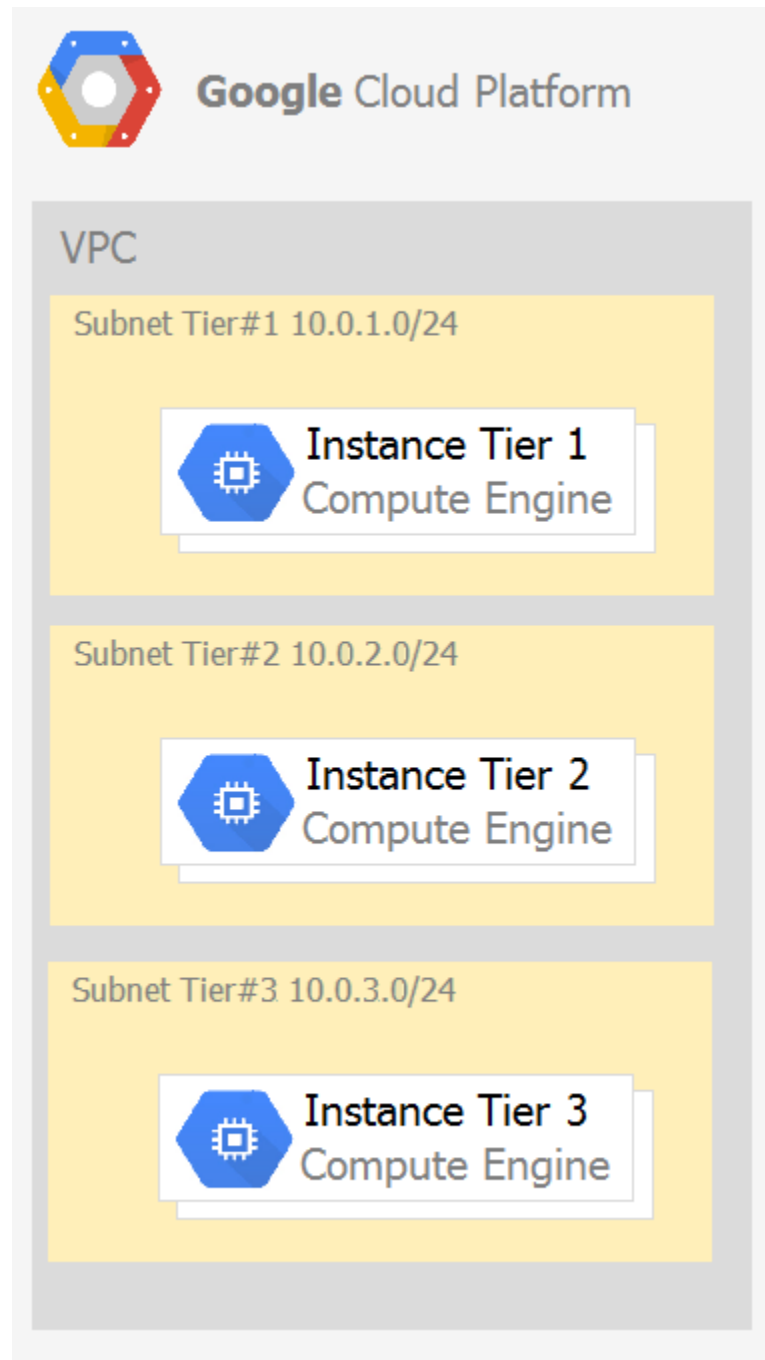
Google Cloud Platform

VPC

Subnet Tier#1 10.0.1.0/24

Instance Tier 1
Compute Engine

Subnet Tier#2 10.0.2.0/24

Instance Tier 2
Compute Engine

Subnet Tier#3 10.0.3.0/24

Instance Tier 3
Compute Engine